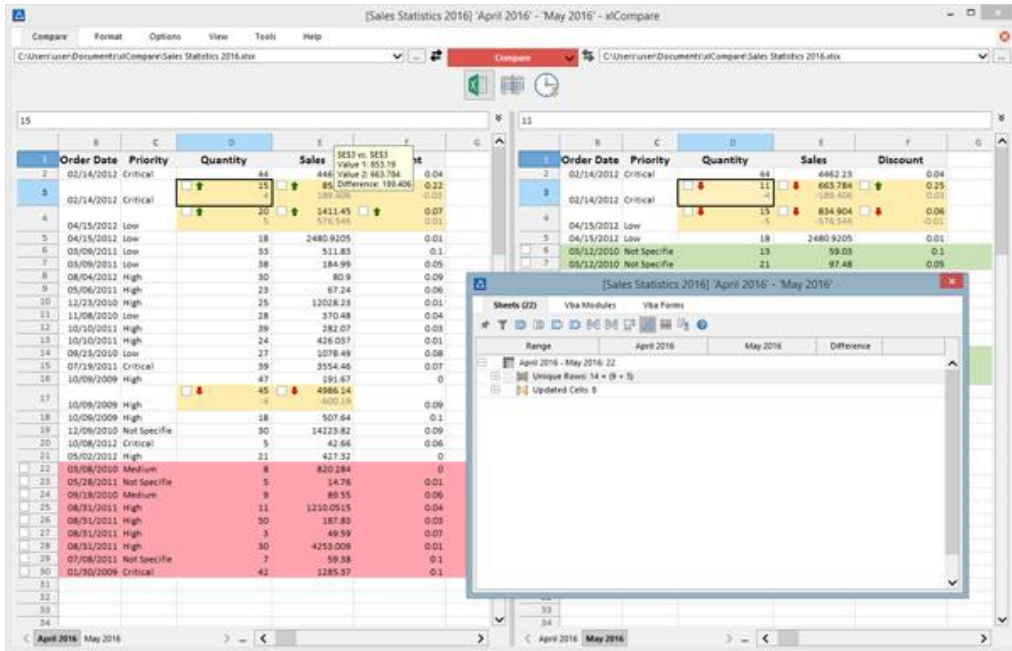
[Sales Statistics 2016] 'April 2016' - 'May 2016' - xlCompare

Compare Format Options View Tools Help

C:\Users\user\Documents\xlCompare\Sales Statistics 2016.xlsx

Compare

C:\Users\user\Documents\xlCompare\Sales Statistics 2016.xlsx

15

11

| | B | C | D | E | F | G |
|---|---|---|---|---|---|---|
| 1 | Order Date | Priority | Quantity | Sales | Discount | |
| 2 | 02/14/2012 | Critical | 44 | 446 | 0.04 | |
| 3 | 02/14/2012 | Critical | 15 / 4 | 853.19 / 189.406 | 0.22 / -0.03 | |
| 4 | 04/15/2012 | Low | 20 / 5 | 1411.45 / 576.546 | 0.07 / 0.01 | |
| 5 | 04/15/2012 | Low | 18 | 2480.9205 | 0.01 | |
| 6 | 03/09/2011 | Low | 33 | 511.83 | 0.1 | |
| 7 | 03/09/2011 | Low | 38 | 184.99 | 0.05 | |
| 8 | 08/04/2012 | High | 30 | 80.9 | 0.09 | |
| 9 | 05/06/2011 | High | 25 | 67.24 | 0.06 | |
| 10 | 12/23/2010 | High | 25 | 12028.23 | 0.01 | |
| 11 | 11/08/2010 | Low | 28 | 370.48 | 0.04 | |
| 12 | 10/10/2011 | High | 39 | 282.07 | 0.03 | |
| 13 | 10/10/2011 | High | 24 | 426.037 | 0.01 | |
| 14 | 09/23/2010 | Low | 27 | 1078.49 | 0.08 | |
| 15 | 07/19/2011 | Critical | 39 | 3554.46 | 0.07 | |
| 16 | 10/09/2009 | High | 47 | 191.67 | 0 | |
| 17 | 10/09/2009 | High | 45 / 4 | 4986.14 / -600.18 | 0.09 | |
| 18 | 10/09/2009 | High | 18 | 507.64 | 0.1 | |
| 19 | 12/09/2010 | Not Specifie | 30 | 14223.82 | 0.09 | |
| 20 | 10/08/2012 | Critical | 5 | 42.66 | 0.06 | |
| 21 | 05/02/2012 | High | 21 | 427.32 | 0 | |
| 22 | 03/08/2010 | Medium | 8 | 820.284 | 0 | |
| 23 | 05/28/2011 | Not Specifie | 5 | 14.76 | 0.01 | |
| 24 | 09/19/2010 | Medium | 9 | 89.55 | 0.06 | |
| 25 | 08/31/2011 | High | 11 | 1210.0515 | 0.04 | |
| 26 | 08/31/2011 | High | 50 | 187.83 | 0.03 | |
| 27 | 08/31/2011 | High | 3 | 49.59 | 0.07 | |
| 28 | 08/31/2011 | High | 30 | 4253.009 | 0.01 | |
| 29 | 07/08/2011 | Not Specifie | 7 | 59.38 | 0.1 | |
| 30 | 01/30/2009 | Critical | 42 | 1285.37 | 0.1 | |
| 31 | | | | | | |
| 32 | | | | | | |
| 33 | | | | | | |
| 34 | | | | | | |

$E$3 vs. $E$3
Value 1: 853.19
Value 2: 663.784
Difference: 189.406

| | B | C | D | E | F | G |
|---|---|---|---|---|---|---|
| 1 | Order Date | Priority | Quantity | Sales | Discount | |
| 2 | 02/14/2012 | Critical | 44 | 4462.23 | 0.04 | |
| 3 | 02/14/2012 | Critical | 11 / -4 | 663.784 / -189.406 | 0.25 / 0.03 | |
| 4 | 04/15/2012 | Low | 15 / -5 | 834.904 / -576.546 | 0.06 / -0.01 | |
| 5 | 04/15/2012 | Low | 18 | 2480.9205 | 0.01 | |
| 6 | 03/12/2010 | Not Specifie | 13 | 59.03 | 0.1 | |
| 7 | 03/12/2010 | Not Specifie | 21 | 97.48 | 0.05 | |
| 33 | | | | | | |
| 34 | | | | | | |

[Sales Statistics 2016] 'April 2016' - 'May 2016'

Sheets (22) Vba Modules Vba Forms

| Range | April 2016 | May 2016 | Difference |
|---|---|---|---|
| April 2016 - May 2016: 22 | | | |
| Unique Rows: 14 = (9 + 5) | | | |
| Updated Cells: 8 | | | |

April 2016 May 2016

April 2016 May 2016